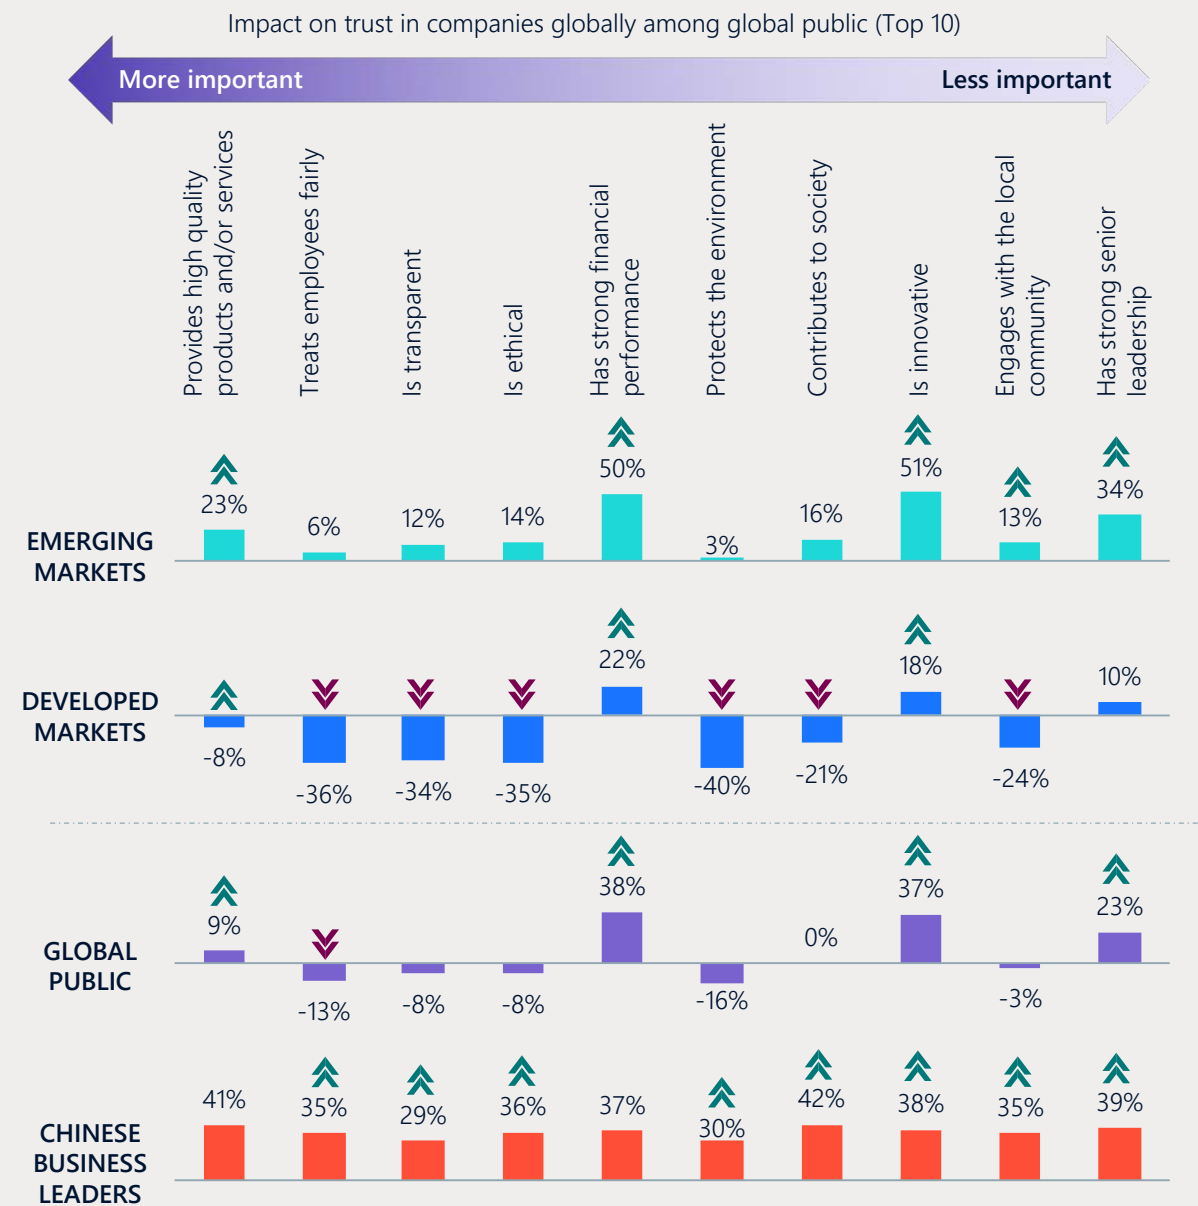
Impact on trust in companies globally among global public (Top 10)

More important

Less important

Provides high quality products and/or services

Treats employees fairly

Is transparent

Is ethical

Has strong financial performance

Protects the environment

Contributes to society

Is innovative

Engages with the local community

Has strong senior leadership

EMERGING MARKETS

| 23% | 6% | 12% | 14% | 50% | 3% | 16% | 51% | 13% | 34% |
|---|---|---|---|---|---|---|---|---|---|

DEVELOPED MARKETS

| -8% | -36% | -34% | -35% | 22% | -40% | -21% | 18% | -24% | 10% |
|---|---|---|---|---|---|---|---|---|---|

GLOBAL PUBLIC

| 9% | -13% | -8% | -8% | 38% | -16% | 0% | 37% | -3% | 23% |
|---|---|---|---|---|---|---|---|---|---|

CHINESE BUSINESS LEADERS

| 41% | 35% | 29% | 36% | 37% | 30% | 42% | 38% | 35% | 39% |
|---|---|---|---|---|---|---|---|---|---|